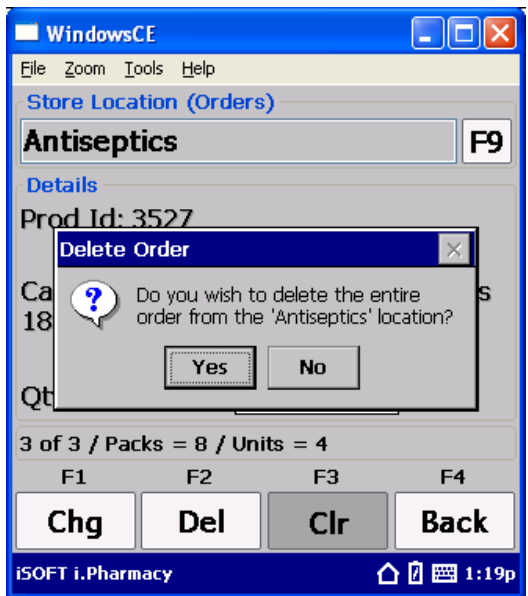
WindowsCE

File Zoom Tools Help

Store Location (Orders)

Antiseptics

F9

Details

Prod Id: 3527

Ca

18

s

Qt

Delete Order

Do you wish to delete the entire order from the 'Antiseptics' location?

Yes

No

3 of 3 / Packs = 8 / Units = 4

F1

F2

F3

F4

Chg

Del

Clr

Back

iSOFT i.Pharmacy

1:19p